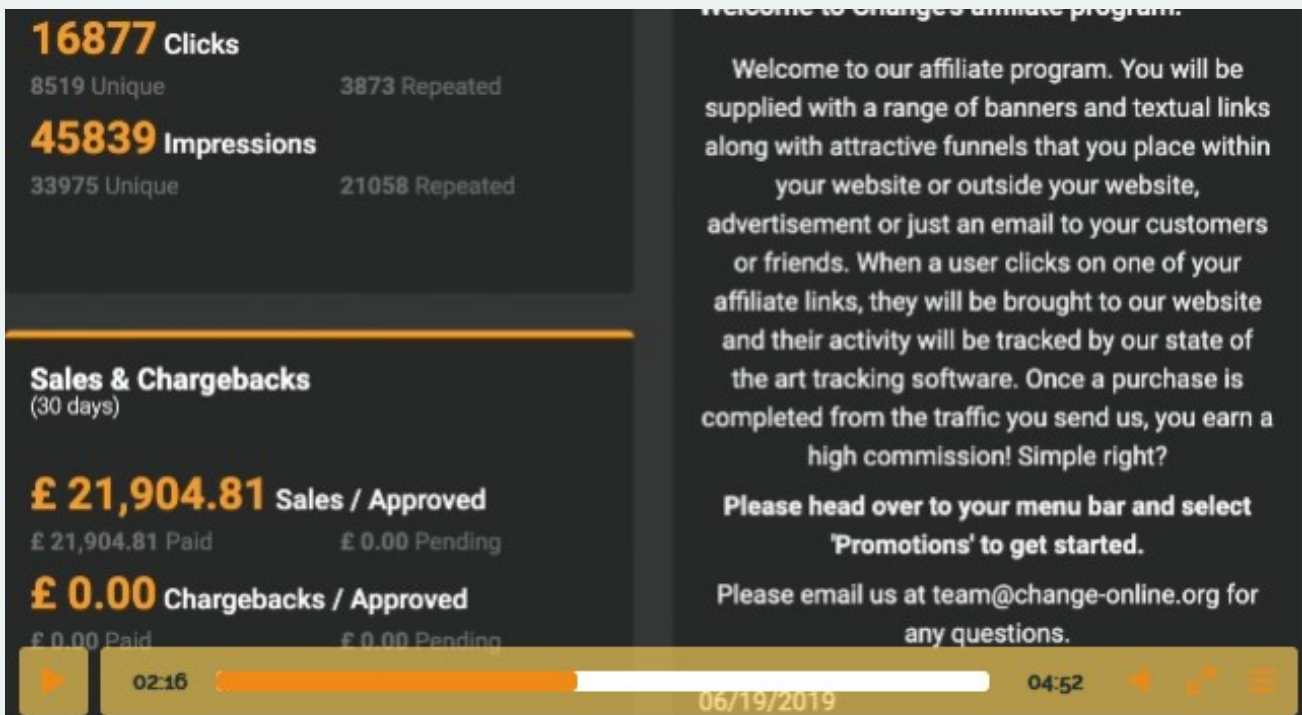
16877 Clicks
8519 Unique
3873 Repeated
45839 Impressions
33975 Unique
21058 Repeated

Sales & Chargebacks
(30 days)

£ 21,904.81 Sales / Approved
£ 21,904.81 Paid
£ 0.00 Pending
£ 0.00 Chargebacks / Approved
£ 0.00 Paid
£ 0.00 Pending

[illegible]

Welcome to our affiliate program. You will be supplied with a range of banners and textual links along with attractive funnels that you place within your website or outside your website, advertisement or just an email to your customers or friends. When a user clicks on one of your affiliate links, they will be brought to our website and their activity will be tracked by our state of the art tracking software. Once a purchase is completed from the traffic you send us, you earn a high commission! Simple right?

Please head over to your menu bar and select 'Promotions' to get started.

Please email us at team@change-online.org for any questions.

06/19/2019

02:16
04:52